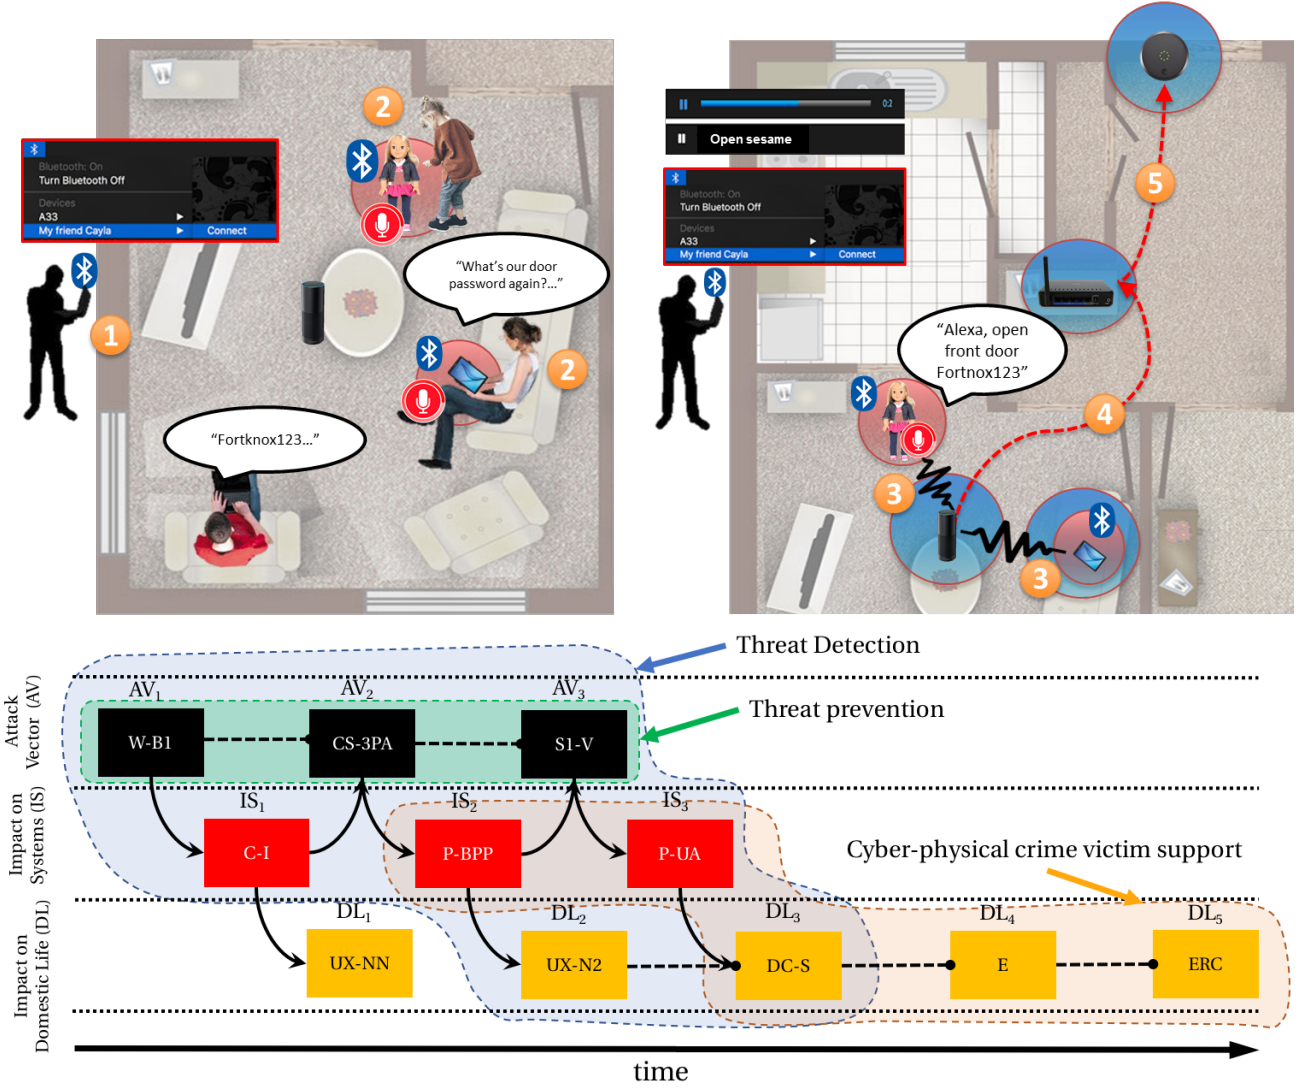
Bluetooth: On
Turn Bluetooth Off
Devices
A33
My friend Cayla
Connect

1

2

2

"What's our door password again?..."

"Fortknox123..."

0:2

Open sesame

Bluetooth: On
Turn Bluetooth Off
Devices
A33
My friend Cayla
Connect

5

"Alexa, open front door Fortnox123"

4

3

3

Threat Detection

Threat prevention

Attack Vector (AV)

$AV_1$ $AV_2$ $AV_3$

W-B1 CS-3PA S1-V

Impact on Systems (IS)

$IS_1$ $IS_2$ $IS_3$

C-I P-BPP P-UA

Cyber-physical crime victim support

Impact on Domestic Life (DL)

$DL_1$ $DL_2$ $DL_3$ $DL_4$ $DL_5$

UX-NN UX-N2 DC-S E ERC

time